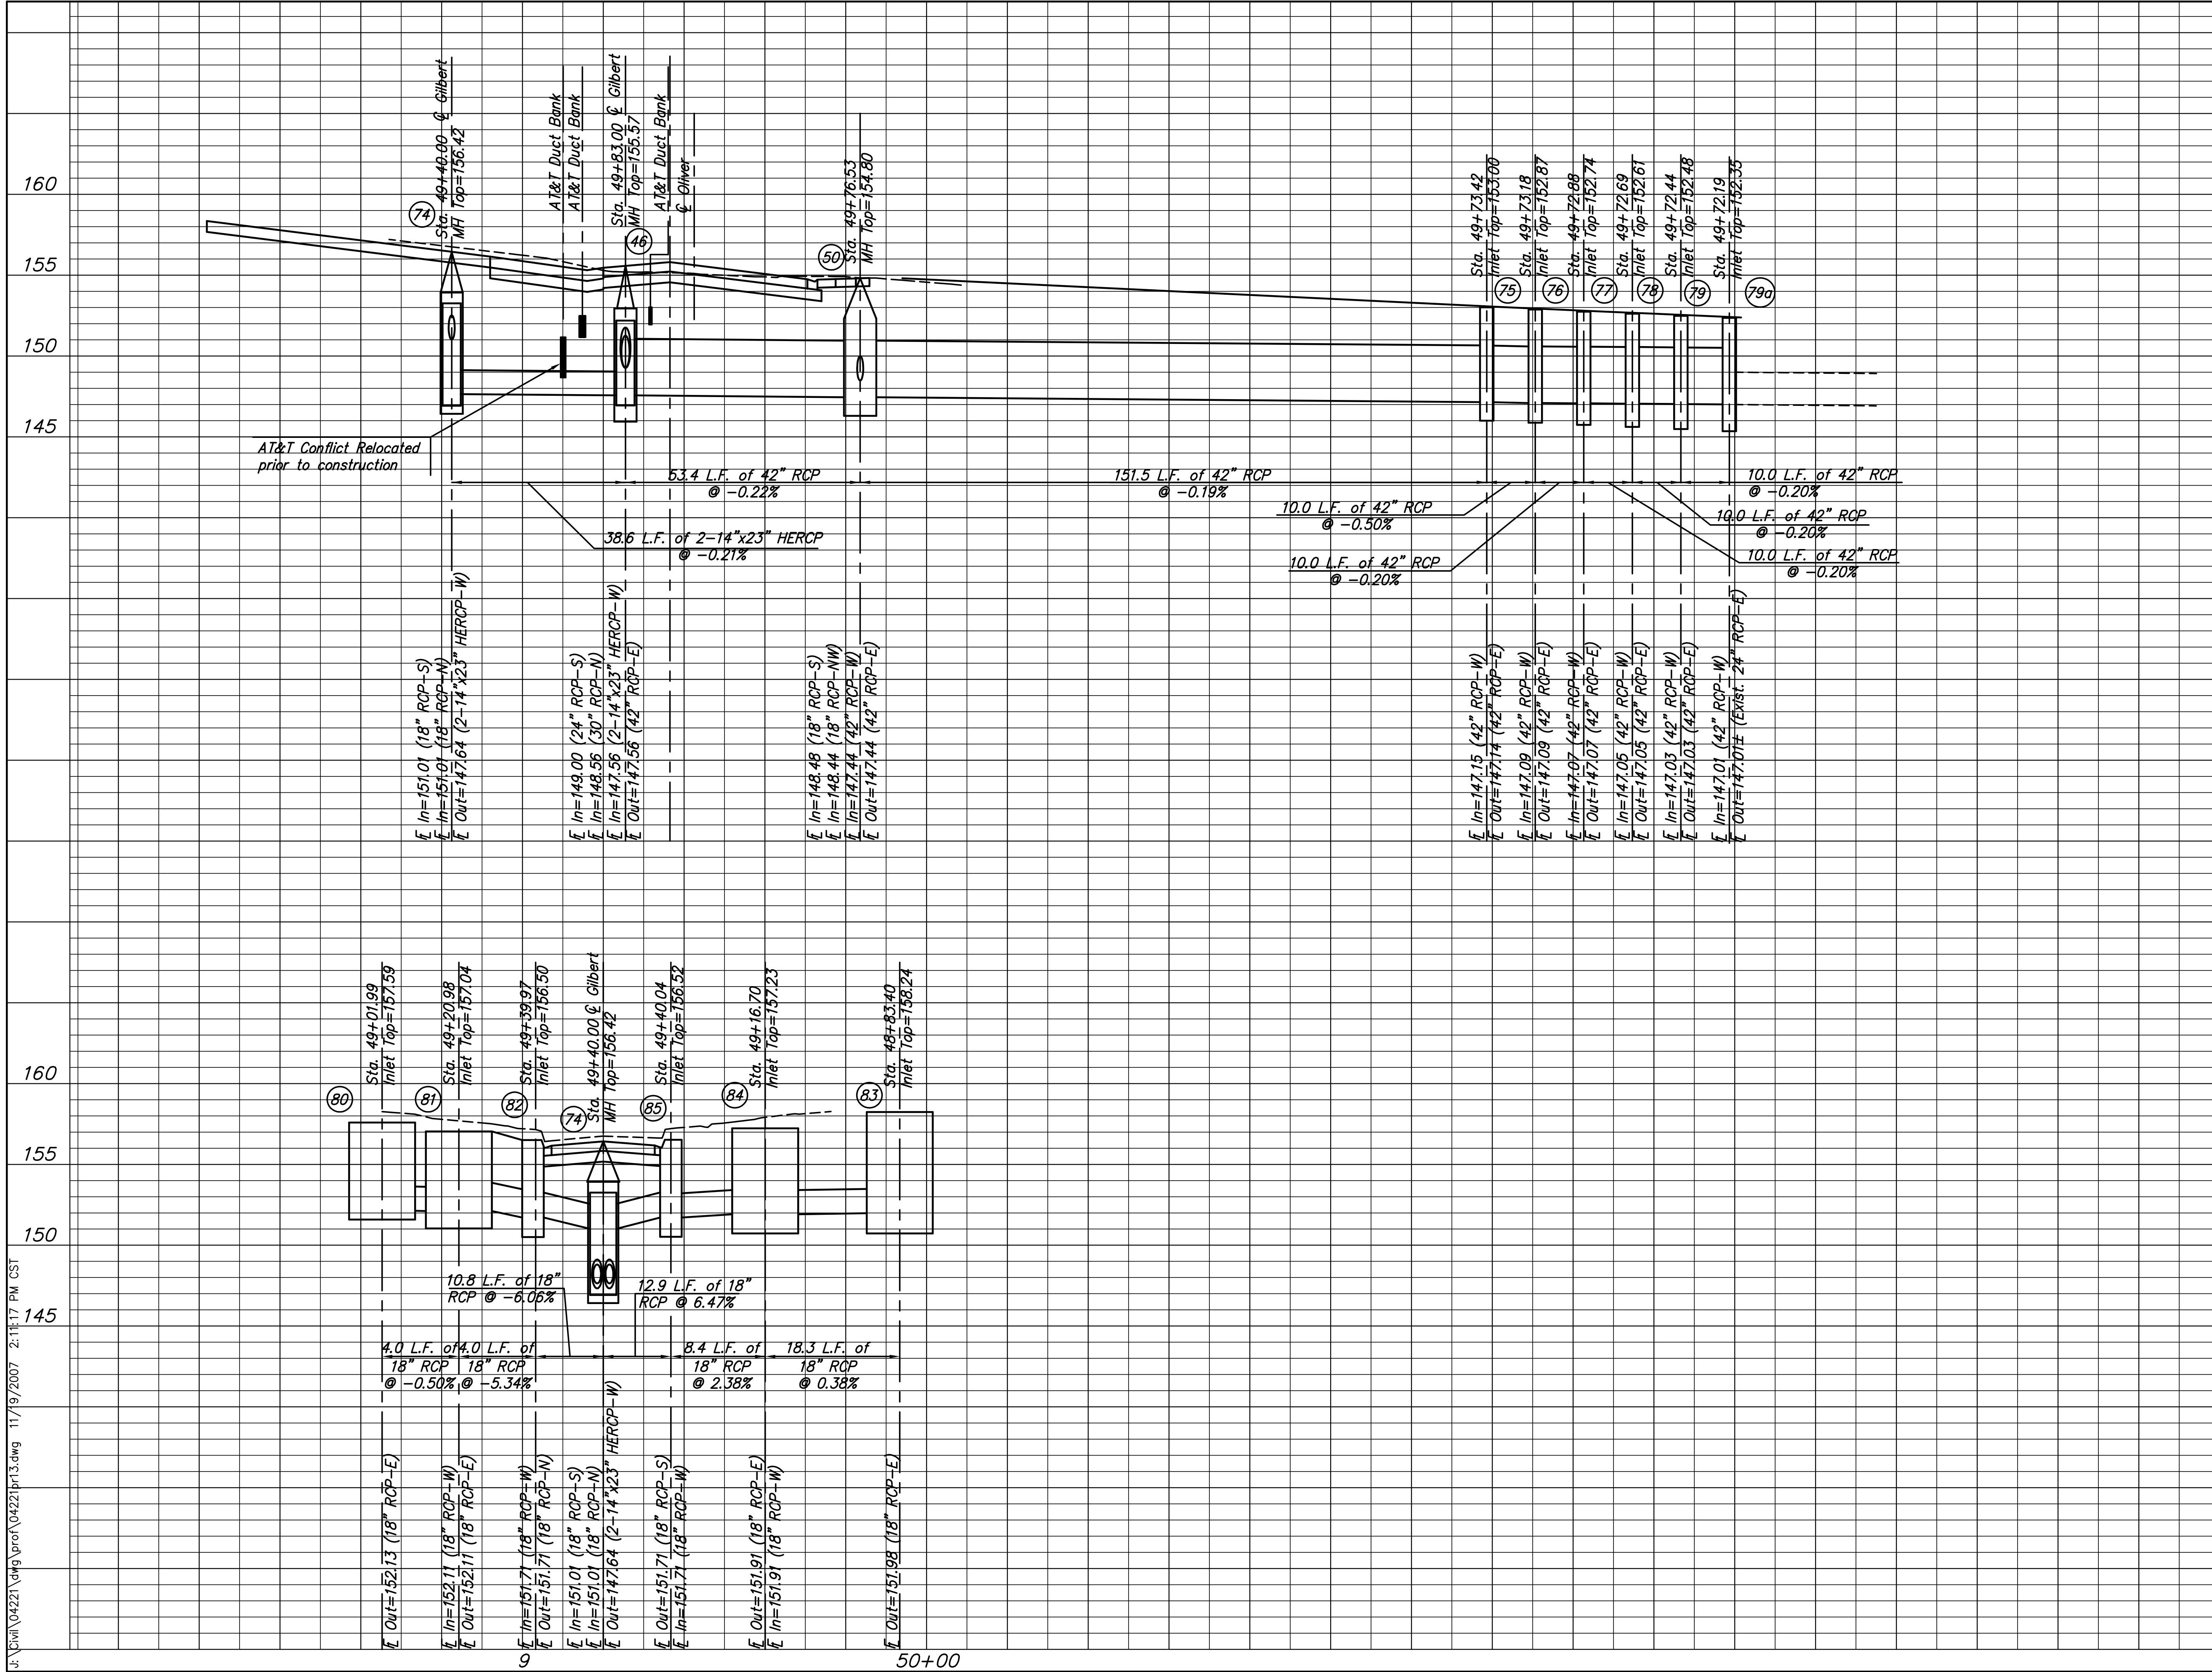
160
155
150
145

74
Sta. 49+40.00 ℄ Gilbert
MH Top=156.42

AT&T Duct Bank
AT&T Duct Bank
46
Sta. 49+83.00 ℄ Gilbert
MH Top=155.57
AT&T Duct Bank
℄ Oliver

50
Sta. 49+76.53
MH Top=154.80

Sta. 49+73.42
Inlet Top=153.00
75
Sta. 49+73.18
Inlet Top=152.87
76
Sta. 49+72.88
Inlet Top=152.74
77
Sta. 49+72.69
Inlet Top=152.61
78
Sta. 49+72.44
Inlet Top=152.48
79
Sta. 49+72.19
Inlet Top=152.35
79a

AT&T Conflict Relocated prior to construction

53.4 L.F. of 42" RCP @ −0.22%
151.5 L.F. of 42" RCP @ −0.19%
38.6 L.F. of 2−14"x23" HERCP @ −0.21%
10.0 L.F. of 42" RCP @ −0.50%
10.0 L.F. of 42" RCP @ −0.20%
10.0 L.F. of 42" RCP @ −0.20%
10.0 L.F. of 42" RCP @ −0.20%
10.0 L.F. of 42" RCP @ −0.20%

℄ In=151.01 (18" RCP−S)
℄ In=151.01 (18" RCP−N)
℄ Out=147.64 (2−14"x23" HERCP−W)

℄ In=149.00 (24" RCP−S)
℄ In=148.56 (30" RCP−N)
℄ In=147.56 (2−14"x23" HERCP−W)
℄ Out=147.56 (42" RCP−E)

℄ In=148.48 (18" RCP−S)
℄ In=148.44 (18" RCP−NW)
℄ In=147.44 (42" RCP−W)
℄ Out=147.44 (42" RCP−E)

℄ In=147.15 (42" RCP−W)
℄ Out=147.14 (42" RCP−E)
℄ In=147.09 (42" RCP−W)
℄ Out=147.09 (42" RCP−E)
℄ In=147.07 (42" RCP−W)
℄ Out=147.07 (42" RCP−E)
℄ In=147.05 (42" RCP−W)
℄ Out=147.05 (42" RCP−E)
℄ In=147.03 (42" RCP−W)
℄ Out=147.03 (42" RCP−E)
℄ In=147.01 (42" RCP−W)
℄ Out=147.01± (Exist. 24" RCP−E)

160
155
150
145

80
Sta. 49+01.99
Inlet Top=157.59
81
Sta. 49+20.98
Inlet Top=157.04
82
Sta. 49+39.97
Inlet Top=156.50
74
Sta. 49+40.00 ℄ Gilbert
MH Top=156.42
85
Sta. 49+40.04
Inlet Top=156.52
84
Sta. 49+16.70
Inlet Top=157.23
83
Sta. 48+83.40
Inlet Top=158.24

10.8 L.F. of 18" RCP @ −6.06%
12.9 L.F. of 18" RCP @ 6.47%
4.0 L.F. of 18" RCP @ −0.50%
4.0 L.F. of 18" RCP @ −5.34%
8.4 L.F. of 18" RCP @ 2.38%
18.3 L.F. of 18" RCP @ 0.38%

℄ Out=152.13 (18" RCP−E)
℄ In=152.11 (18" RCP−W)
℄ Out=152.11 (18" RCP−E)
℄ In=151.71 (18" RCP−W)
℄ Out=151.71 (18" RCP−N)
℄ In=151.01 (18" RCP−S)
℄ In=151.01 (18" RCP−N)
℄ Out=147.64 (2−14"x23" HERCP−W)
℄ Out=151.71 (18" RCP−S)
℄ In=151.71 (18" RCP−W)
℄ Out=151.91 (18" RCP−E)
℄ In=151.91 (18" RCP−W)
℄ Out=151.98 (18" RCP−E)

9
50+00

J:\Civil\04221\dwg\prof\04221pr13.dwg 11/19/2007 2:11:17 PM CST